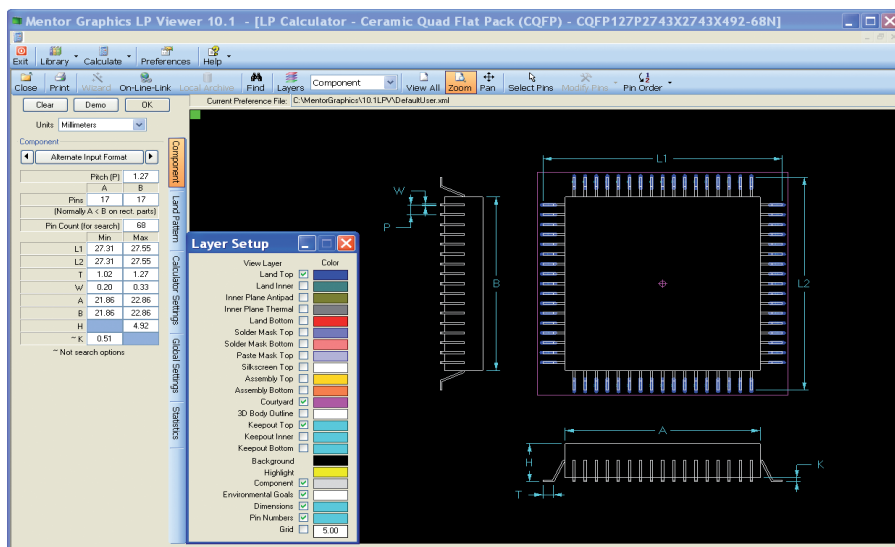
Mentor Graphics LP Viewer 10.1 - [LP Calculator - Ceramic Quad Flat Pack (CQFP) - CQFP127P2743X2743X492-68N]

Exit Library Calculate Preferences Help

Close Print Wizard On-Line-Link Local Archive Find Layers Component View All Zoom Pan Select Pins Modify Pins Pin Order

Clear Demo OK

Current Preference File: C:\MentorGraphics\10.1LPV\DefaultUser.xml

Units Millimeters

Component

Alternate Input Format

| | Pitch (P) | 1.27 |
|---|---|---|
| | A | B |
| Pins | 17 | 17 |

(Normally A < B on rect. parts)

| Pin Count (for search) | 68 |
|---|---|

| | Min | Max |
|---|---|---|
| L1 | 27.31 | 27.55 |
| L2 | 27.31 | 27.55 |
| T | 1.02 | 1.27 |
| W | 0.20 | 0.33 |
| A | 21.86 | 22.86 |
| B | 21.86 | 22.86 |
| H | | 4.92 |
| ~ K | 0.51 | |

~ Not search options

Component Land Pattern Calculator Settings Global Settings Statistics

Layer Setup

| View Layer | Color |
|---|---|
| Land Top | |
| Land Inner | |
| Inner Plane Antipad | |
| Inner Plane Thermal | |
| Land Bottom | |
| Solder Mask Top | |
| Solder Mask Bottom | |
| Paste Mask Top | |
| Silkscreen Top | |
| Assembly Top | |
| Assembly Bottom | |
| Courtyard | |
| 3D Body Outline | |
| Keepout Top | |
| Keepout Inner | |
| Keepout Bottom | |
| Background | |
| Highlight | |
| Component | |
| Environmental Goals | |
| Dimensions | |
| Pin Numbers | |
| Grid | 5.00 |

W P B L1 L2 A H T K